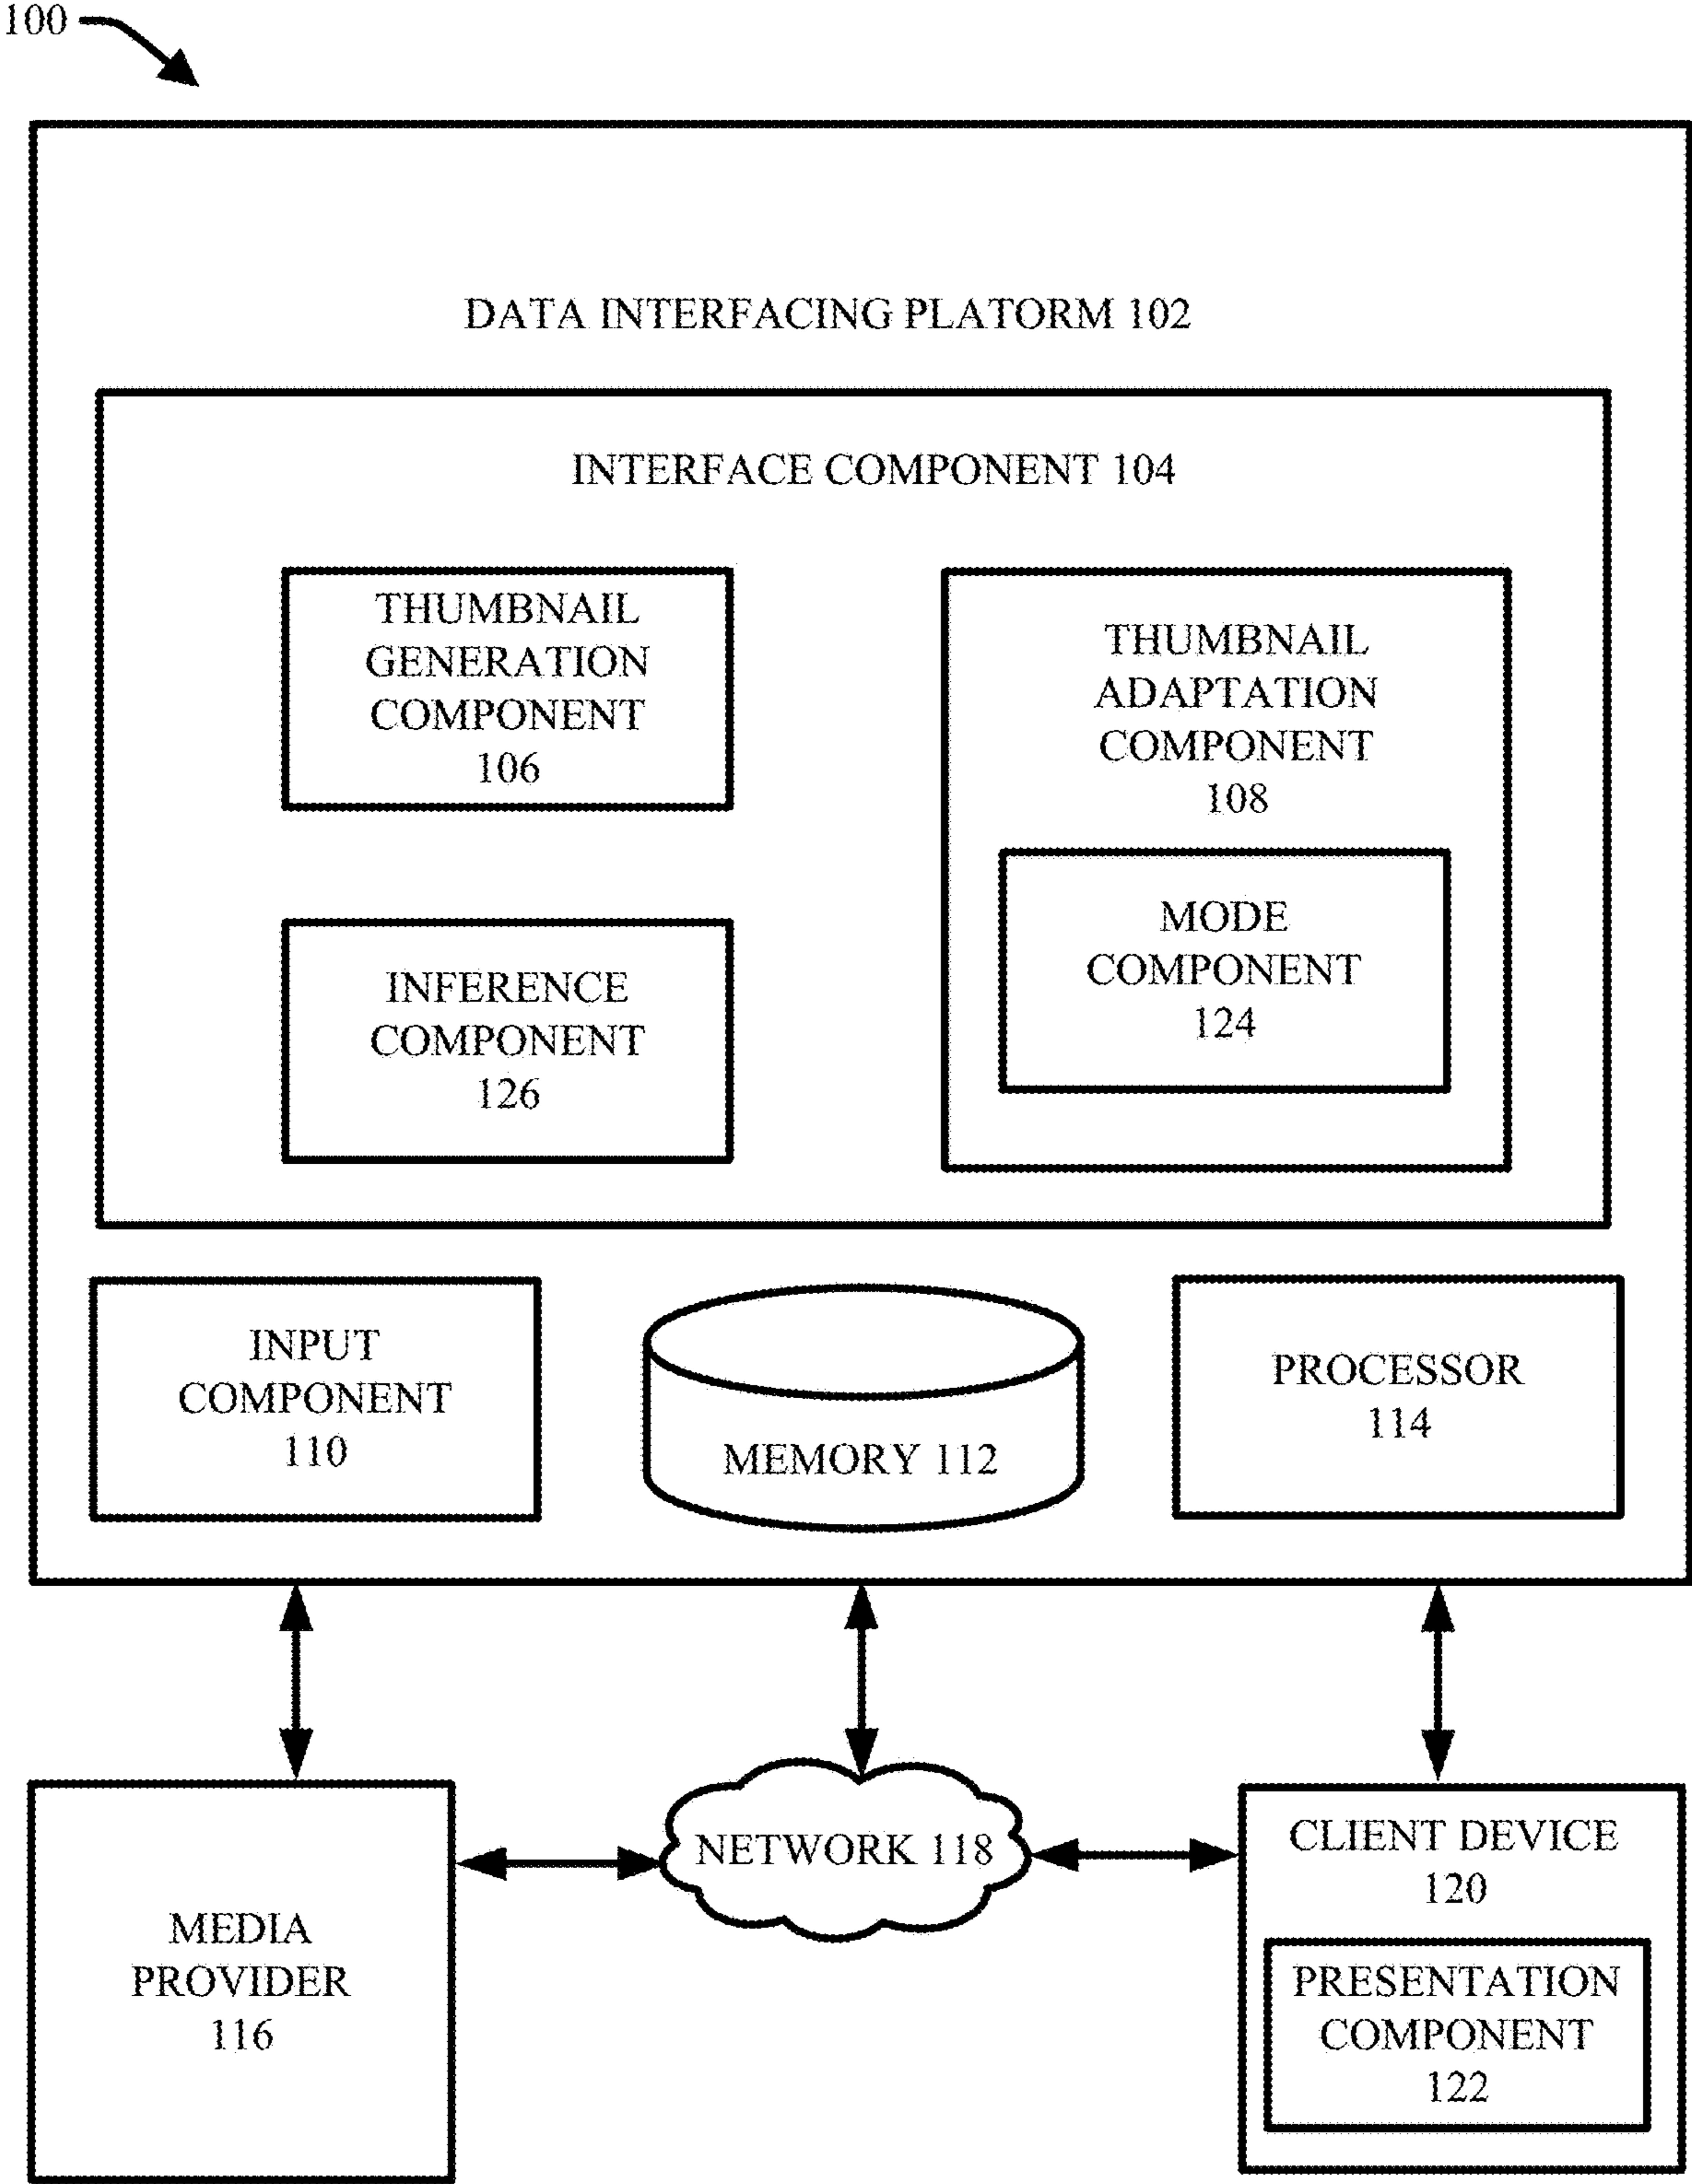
100

DATA INTERFACING PLATORM 102

INTERFACE COMPONENT 104

THUMBNAIL GENERATION COMPONENT 106

THUMBNAIL ADAPTATION COMPONENT 108

MODE COMPONENT 124

INFERENCE COMPONENT 126

INPUT COMPONENT 110

MEMORY 112

PROCESSOR 114

MEDIA PROVIDER 116

NETWORK 118

CLIENT DEVICE 120

PRESENTATION COMPONENT 122